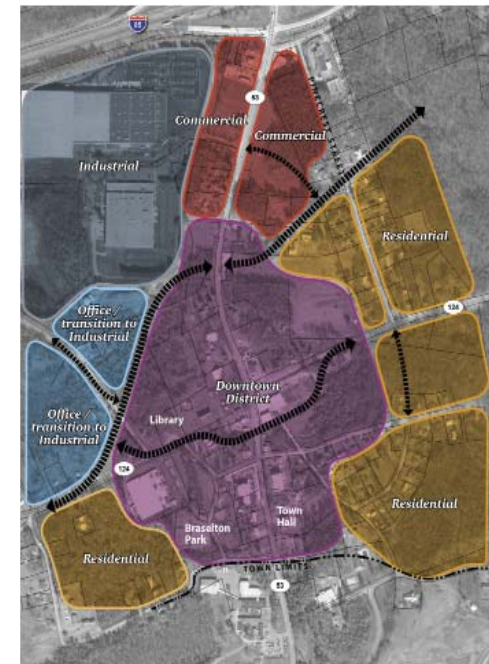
85

53

Commercial

Commercial

Industrial

Residential

124

Office / transition to Industrial

Office / transition to Industrial

Downtown District

Library

124

Residential

Braselton Park

Town Hall

Residential

TOWN LIMITS

53